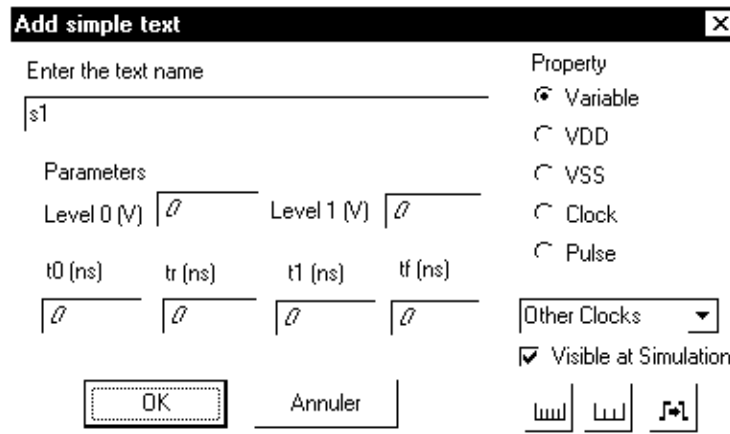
Add simple text
Enter the text name
s1
Parameters
Level 0 (V) 0
Level 1 (V) 0
t0 (ns) tr (ns) t1 (ns) tf (ns)
0 0 0 0
OK
Annuler
Property
Variable
VDD
VSS
Clock
Pulse
Other Clocks
Visible at Simulation